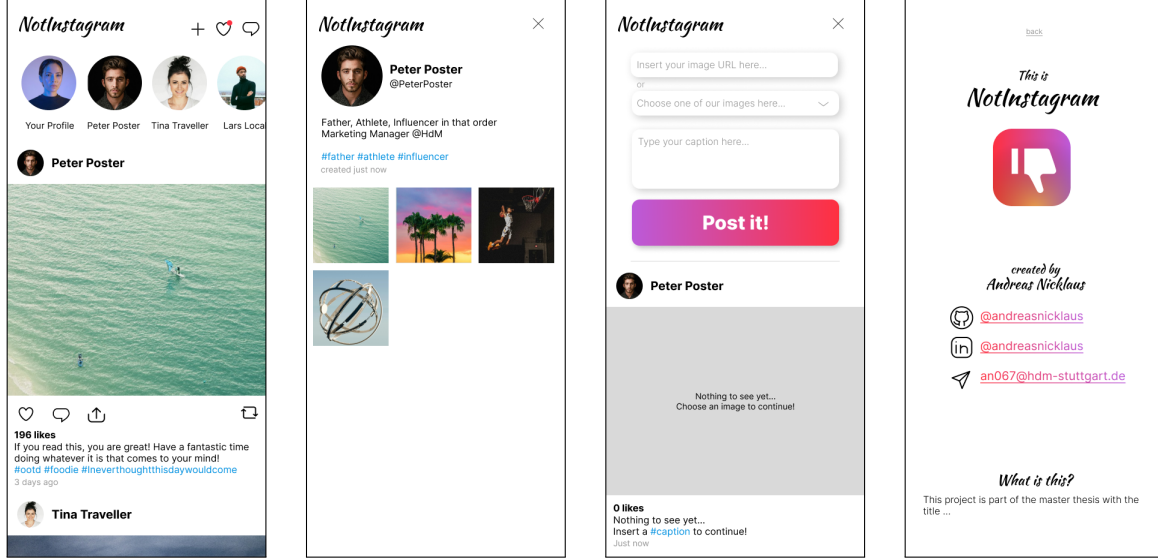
NotInstagram

Your Profile
Peter Poster
Tina Traveller
Lars Loca

Peter Poster

196 likes
If you read this, you are great! Have a fantastic time doing whatever it is that comes to your mind!
#ootd #foodie #Ineverthoughtthisdaywouldcome
3 days ago

Tina Traveller

NotInstagram

Peter Poster
@PeterPoster

Father, Athlete, Influencer in that order
Marketing Manager @HdM

#father #athlete #influencer
created just now

NotInstagram

Insert your image URL here...
or
Choose one of our images here...

Type your caption here...

Post it!

Peter Poster

Nothing to see yet...
Choose an image to continue!

0 likes
Nothing to see yet...
Insert a #caption to continue!
Just now

back

This is
NotInstagram

created by
Andreas Nicklaus

@andreasnicklaus
@andreasnicklaus
an067@hdm-stuttgart.de

What is this?
This project is part of the master thesis with the title ...